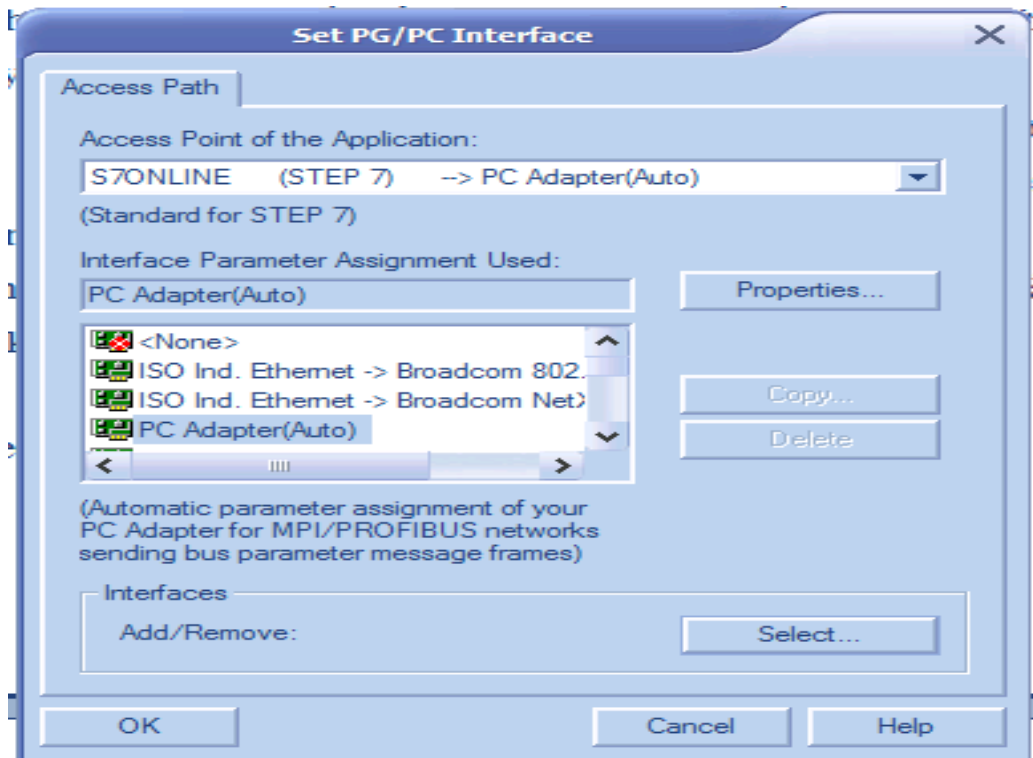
Set PG/PC Interface

Access Path

Access Point of the Application:

S7ONLINE (STEP 7) --> PC Adapter(Auto)

(Standard for STEP 7)

Interface Parameter Assignment Used:

PC Adapter(Auto)

Properties...

<None>

ISO Ind. Ethernet -> Broadcom 802.

ISO Ind. Ethernet -> Broadcom NetX

PC Adapter(Auto)

Copy...

Delete

(Automatic parameter assignment of your PC Adapter for MPI/PROFIBUS networks sending bus parameter message frames)

Interfaces

Add/Remove:

Select...

OK

Cancel

Help